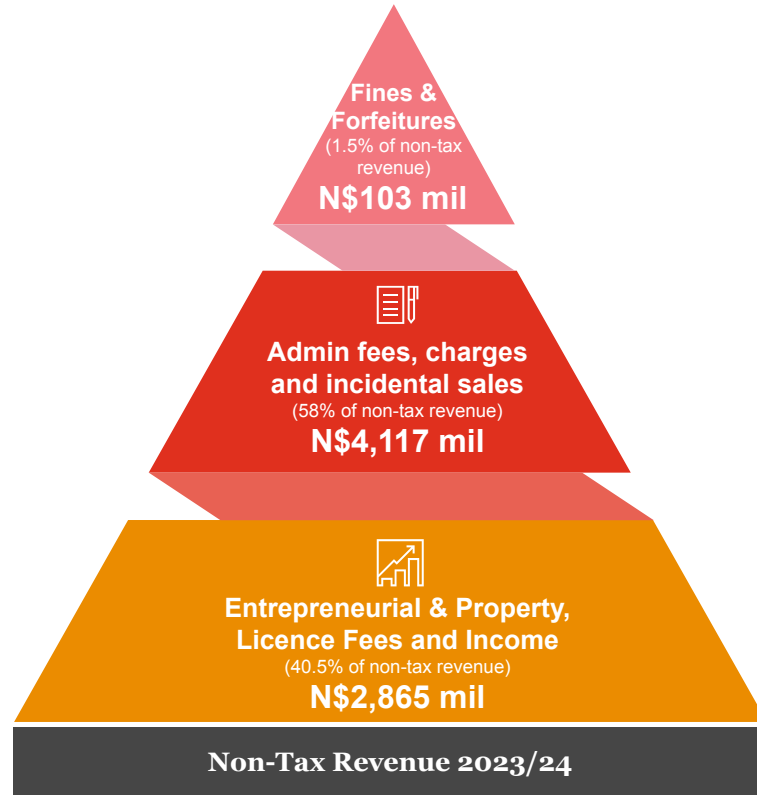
Fines & Forfeitures
(1.5% of non-tax revenue)
N$103 mil

Admin fees, charges and incidental sales
(58% of non-tax revenue)
N$4,117 mil

Entrepreneurial & Property, Licence Fees and Income
(40.5% of non-tax revenue)
N$2,865 mil

Non-Tax Revenue 2023/24